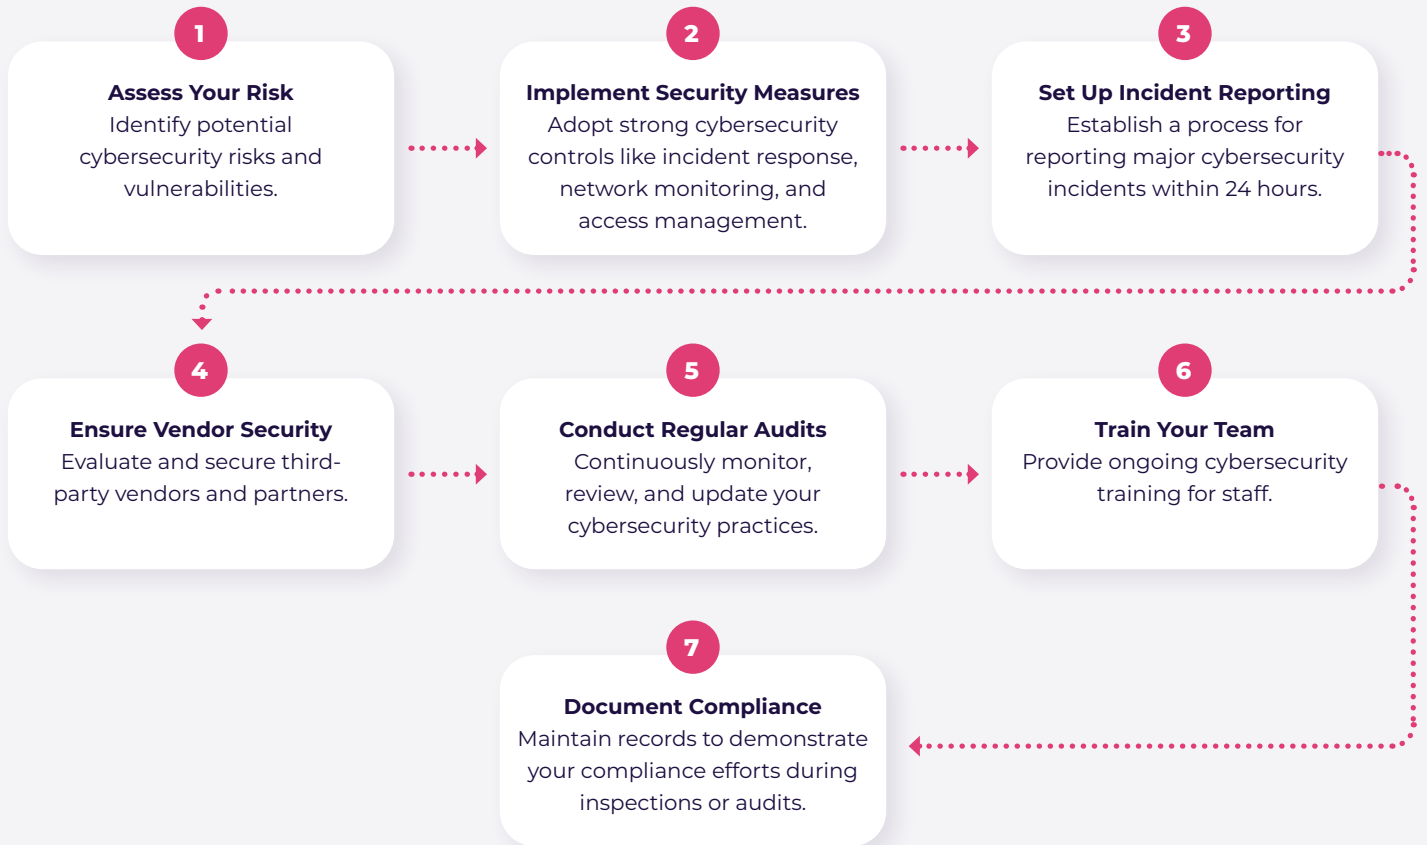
1

Assess Your Risk
Identify potential cybersecurity risks and vulnerabilities.

2

Implement Security Measures
Adopt strong cybersecurity controls like incident response, network monitoring, and access management.

3

Set Up Incident Reporting
Establish a process for reporting major cybersecurity incidents within 24 hours.

4

Ensure Vendor Security
Evaluate and secure third-party vendors and partners.

5

Conduct Regular Audits
Continuously monitor, review, and update your cybersecurity practices.

6

Train Your Team
Provide ongoing cybersecurity training for staff.

7

Document Compliance
Maintain records to demonstrate your compliance efforts during inspections or audits.